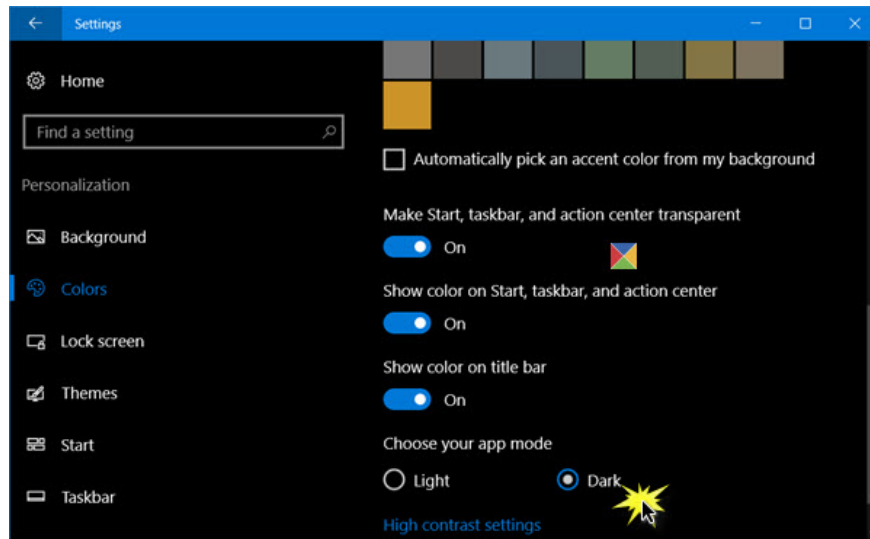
Settings

Home

Find a setting

Personalization

Background

Colors

Lock screen

Themes

Start

Taskbar

Automatically pick an accent color from my background

Make Start, taskbar, and action center transparent

On

Show color on Start, taskbar, and action center

On

Show color on title bar

On

Choose your app mode

Light

Dark

High contrast settings